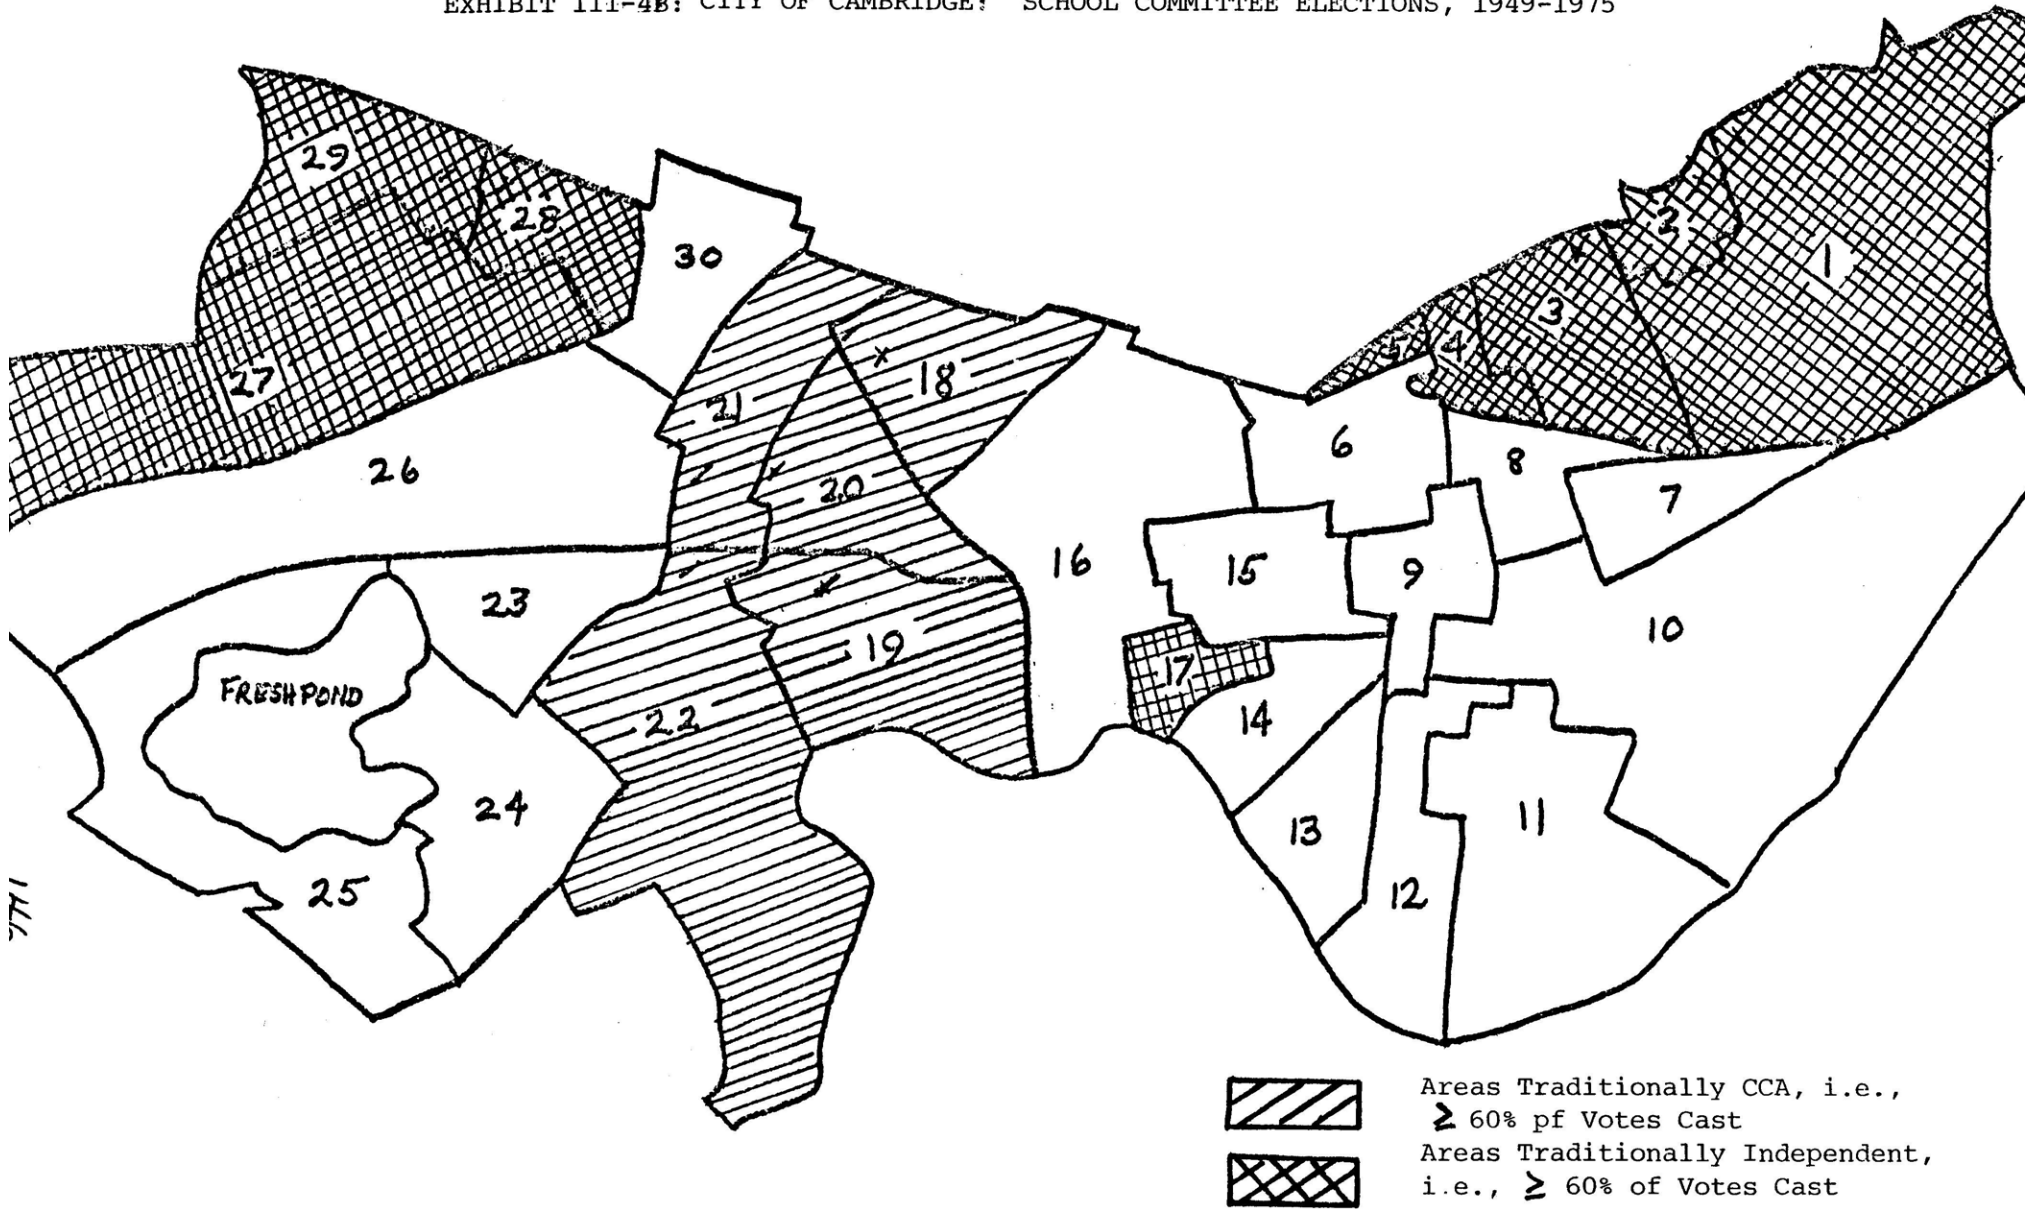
EXHIBIT III-4B: CITY OF CAMBRIDGE: SCHOOL COMMITTEE ELECTIONS, 1949-1975

29
28
30
27
26
21
18
20
2
1
3
4
5
6
8
7
16
15
9
23
17
10
19
FRESH POND
22
14
24
13
11
25
12

Areas Traditionally CCA, i.e., $\geq$ 60% pf Votes Cast
Areas Traditionally Independent, i.e., $\geq$ 60% of Votes Cast

171